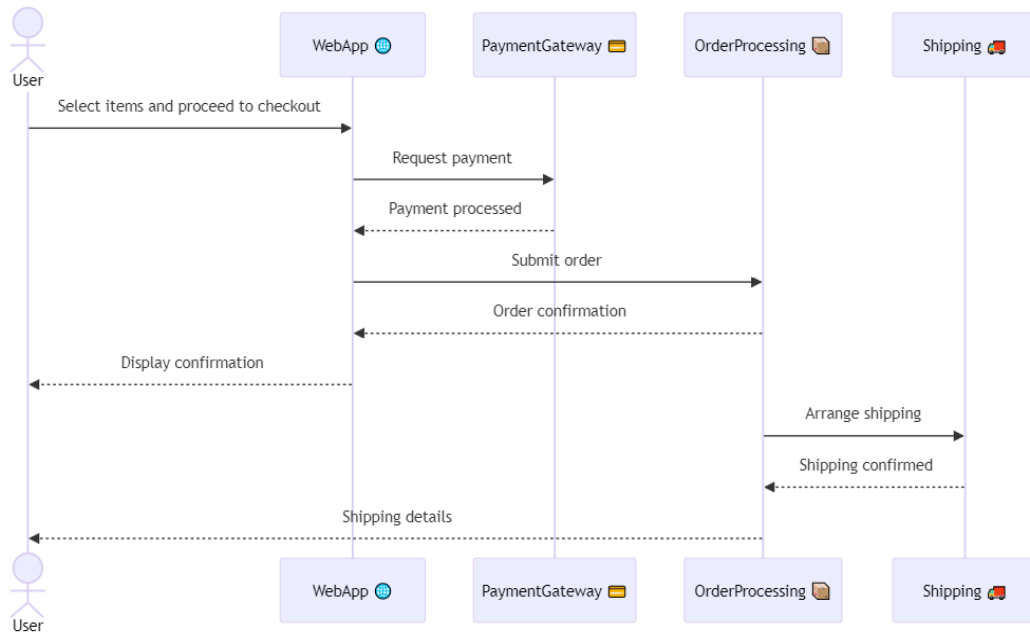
User

WebApp 🌐

PaymentGateway 💳

OrderProcessing 📦

Shipping 🚚

Select items and proceed to checkout

Request payment

Payment processed

Submit order

Order confirmation

Display confirmation

Arrange shipping

Shipping confirmed

Shipping details

User

WebApp 🌐

PaymentGateway 💳

OrderProcessing 📦

Shipping 🚚